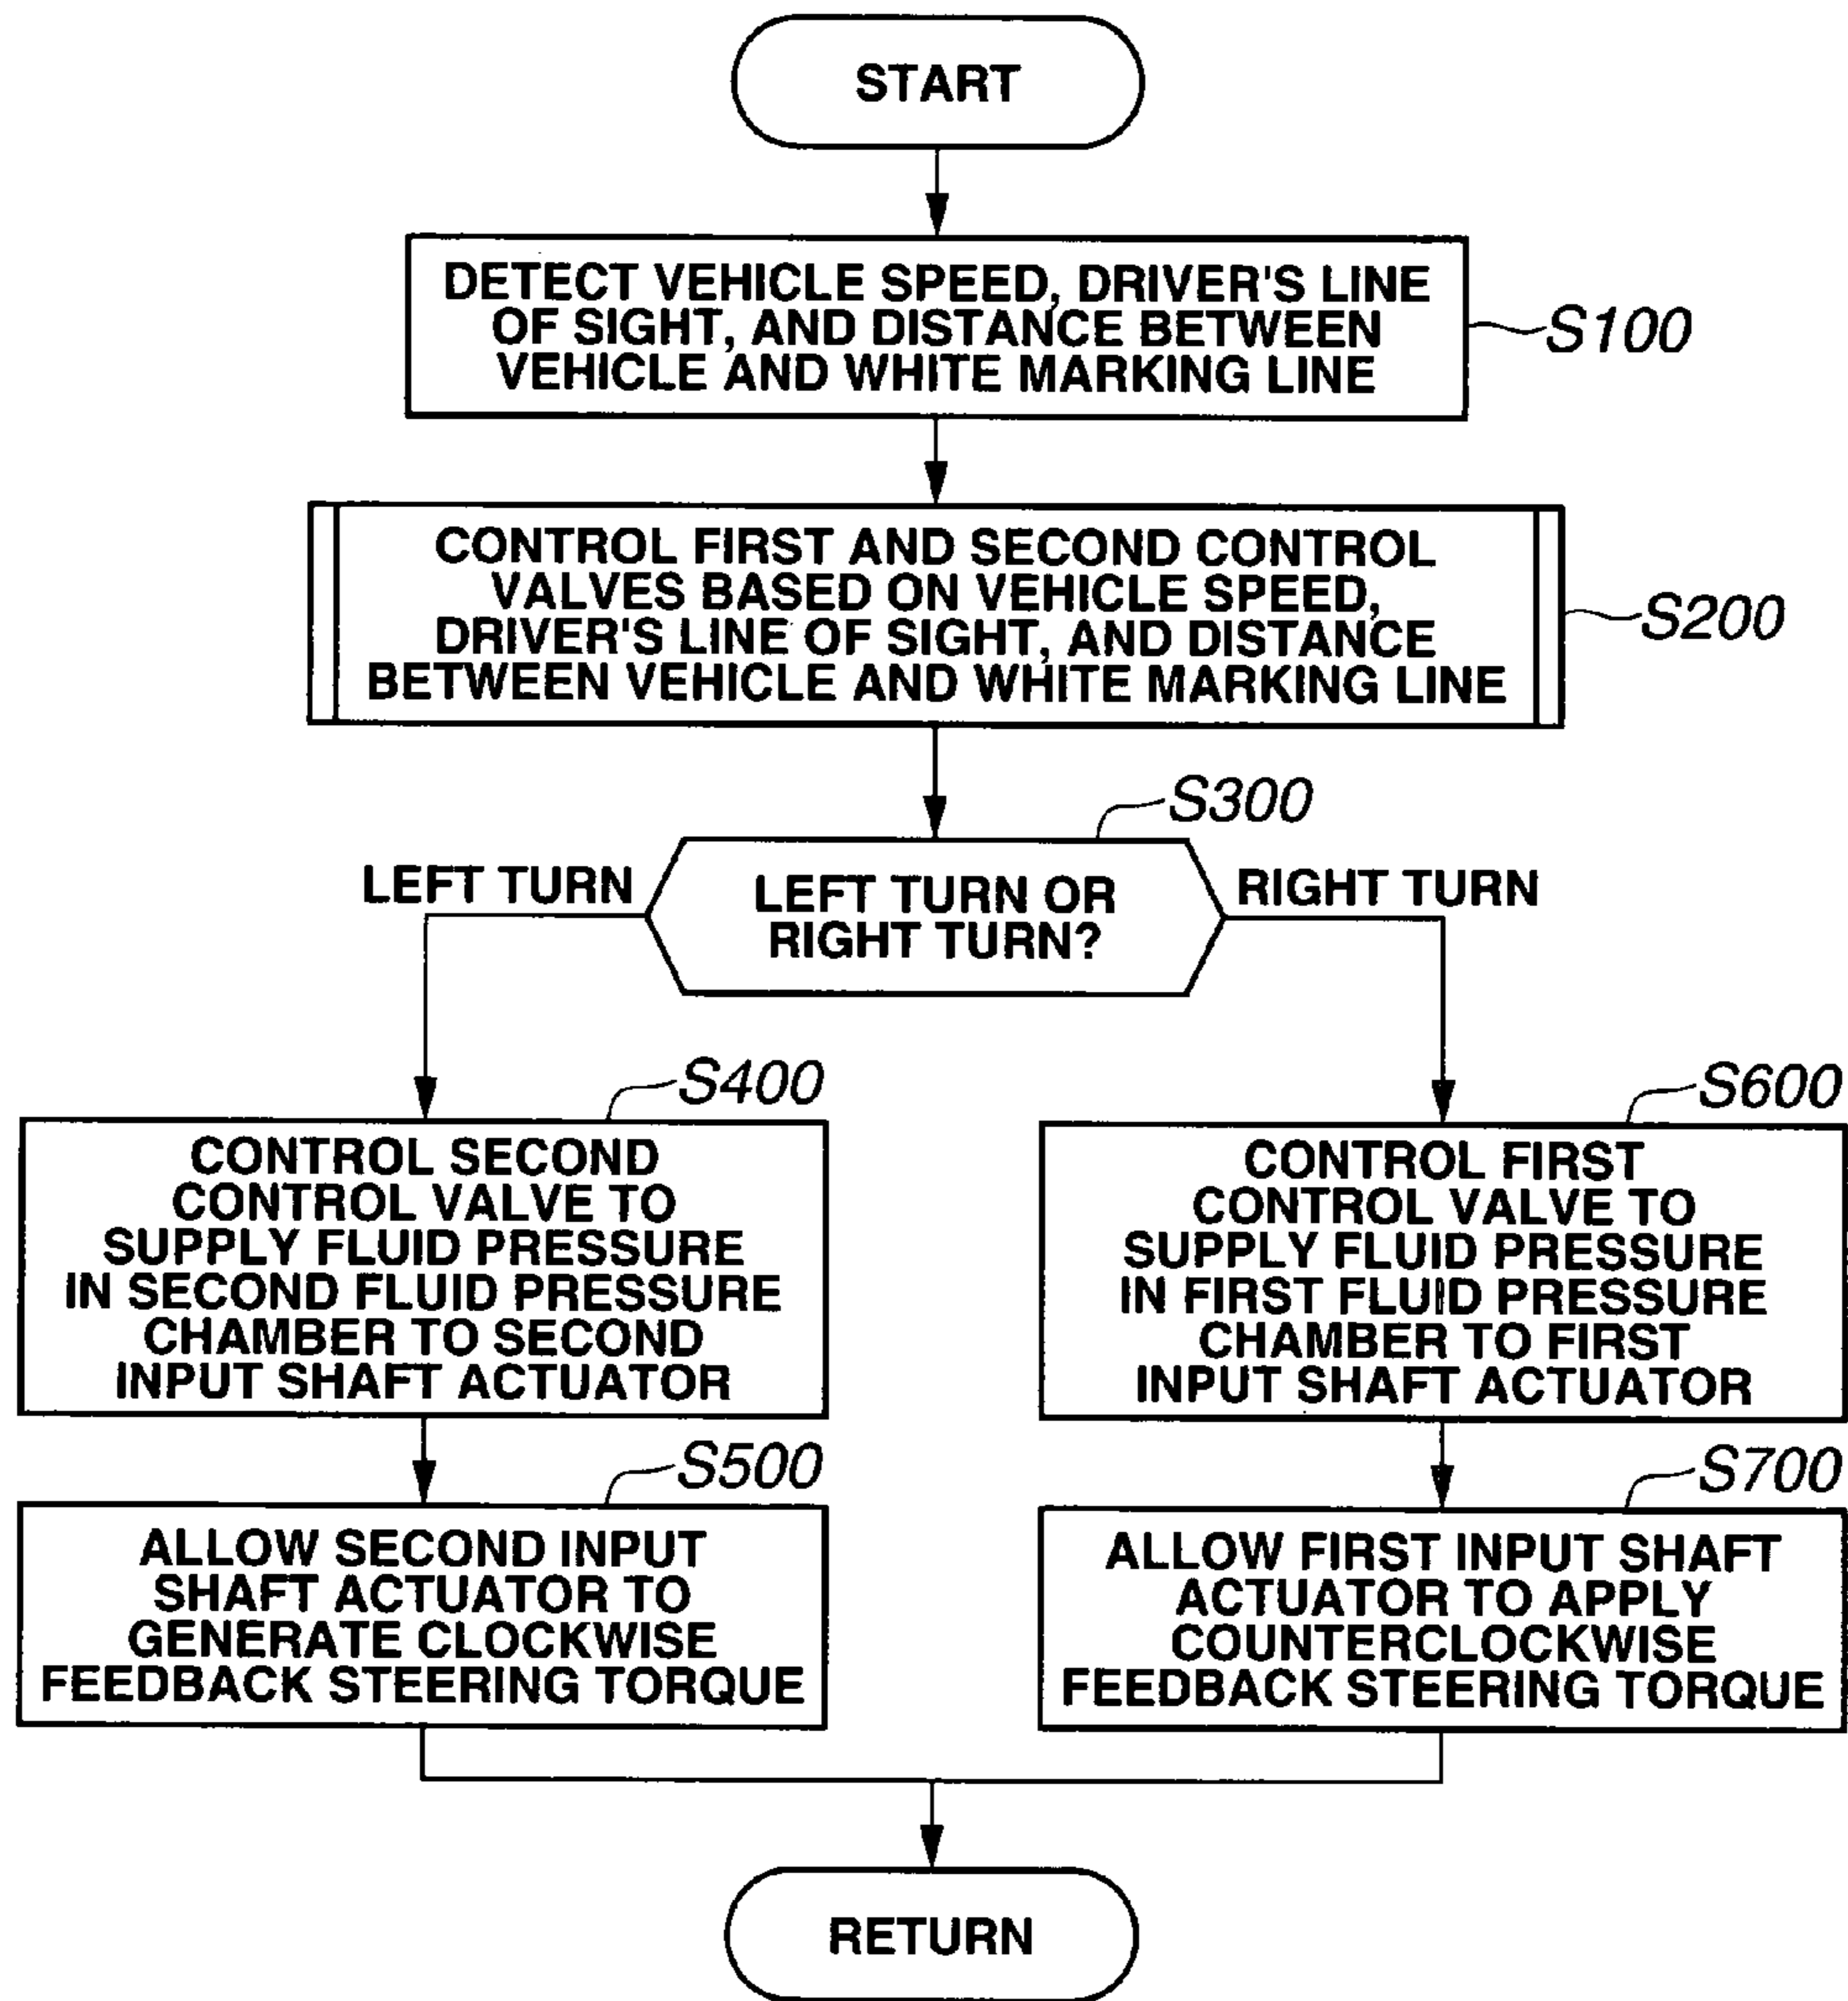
START

DETECT VEHICLE SPEED, DRIVER'S LINE OF SIGHT, AND DISTANCE BETWEEN VEHICLE AND WHITE MARKING LINE

S100

CONTROL FIRST AND SECOND CONTROL VALVES BASED ON VEHICLE SPEED, DRIVER'S LINE OF SIGHT, AND DISTANCE BETWEEN VEHICLE AND WHITE MARKING LINE

S200

S300

LEFT TURN

LEFT TURN OR RIGHT TURN?

RIGHT TURN

S400

CONTROL SECOND CONTROL VALVE TO SUPPLY FLUID PRESSURE IN SECOND FLUID PRESSURE CHAMBER TO SECOND INPUT SHAFT ACTUATOR

S500

ALLOW SECOND INPUT SHAFT ACTUATOR TO GENERATE CLOCKWISE FEEDBACK STEERING TORQUE

S600

CONTROL FIRST CONTROL VALVE TO SUPPLY FLUID PRESSURE IN FIRST FLUID PRESSURE CHAMBER TO FIRST INPUT SHAFT ACTUATOR

S700

ALLOW FIRST INPUT SHAFT ACTUATOR TO APPLY COUNTERCLOCKWISE FEEDBACK STEERING TORQUE

RETURN